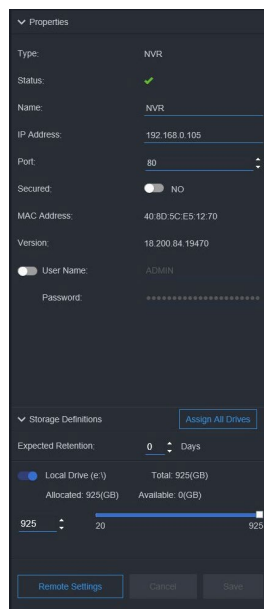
Properties

Type: NVR

Status:

Name: NVR

IP Address: 192.168.0.105

Port: 80

Secured: NO

MAC Address: 40:8D:5C:E5:12:70

Version: 18.200.84.19470

User Name: ADMIN

Password: ●●●●●●●●●●●●●●●●●●●●

Storage Definitions

Assign All Drives

Expected Retention: 0 Days

Local Drive (e:\) Total: 925(GB)

Allocated: 925(GB) Available: 0(GB)

925 20 925

Remote Settings Cancel Save